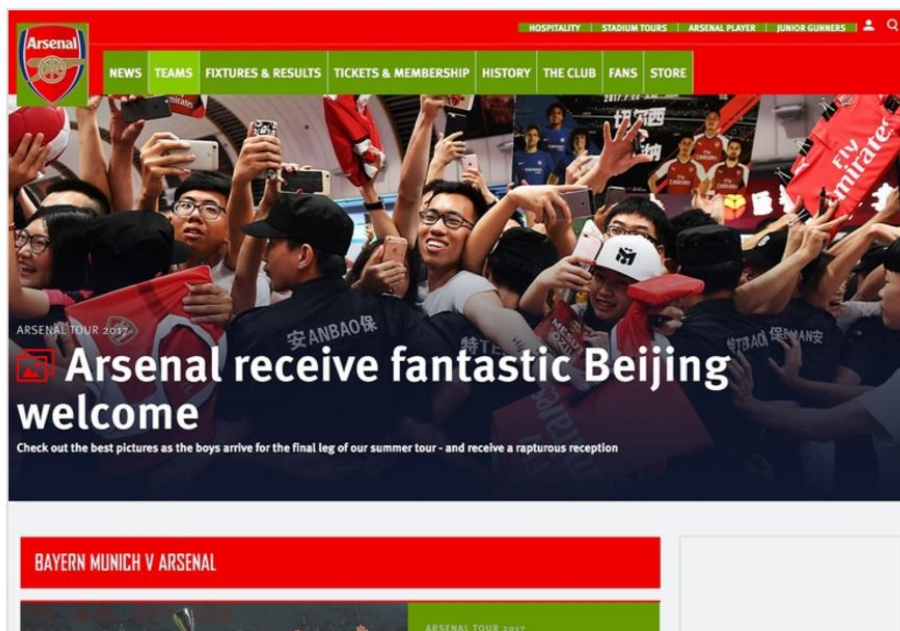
HOSPITALITY | STADIUM TOURS | ARSENAL PLAYER | JUNIOR GUNNERS

Arsenal

NEWS TEAMS FIXTURES & RESULTS TICKETS & MEMBERSHIP HISTORY THE CLUB FANS STORE

ARSENAL TOUR 2017

Arsenal receive fantastic Beijing welcome

Check out the best pictures as the boys arrive for the final leg of our summer tour - and receive a rapturous reception

安ANBAO保

Fly Emirates

BAYERN MUNICH V ARSENAL

ARSENAL TOUR 2017